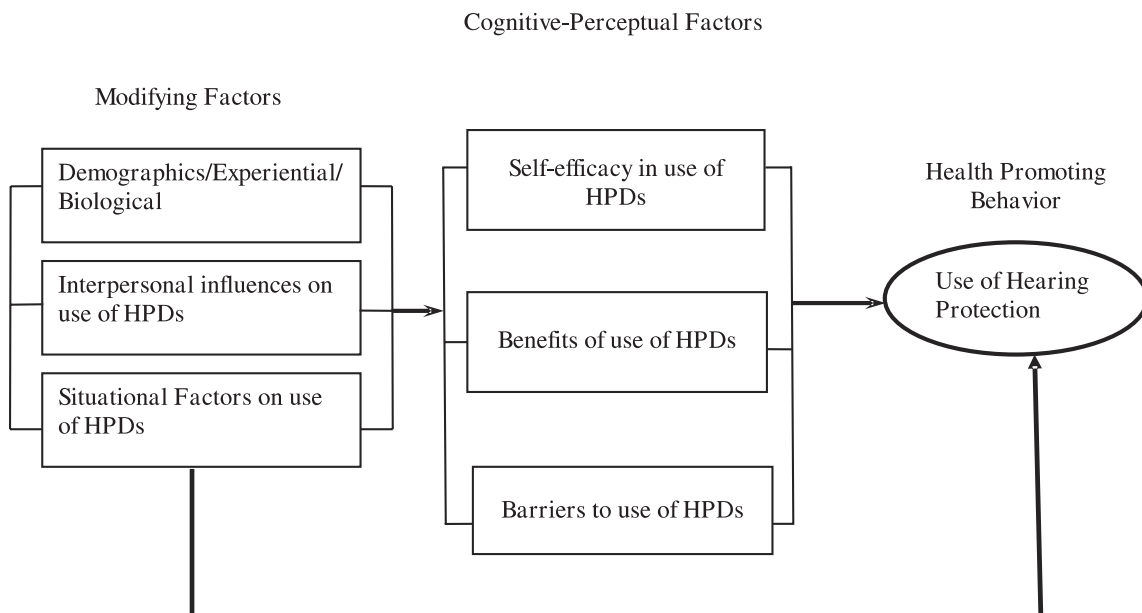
Cognitive-Perceptual Factors

Modifying Factors

Demographics/Experiential/ Biological

Interpersonal influences on use of HPDs

Situational Factors on use of HPDs

Self-efficacy in use of HPDs

Benefits of use of HPDs

Barriers to use of HPDs

Health Promoting Behavior

Use of Hearing Protection